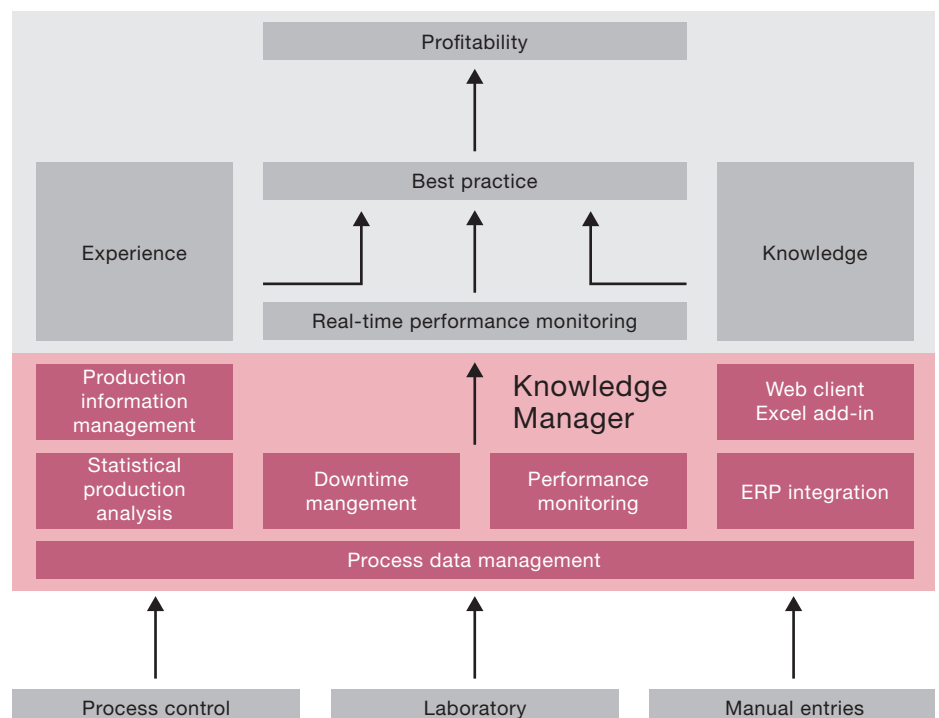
Profitability

Best practice

Experience

Knowledge

Real-time performance monitoring

Production information management

Knowledge Manager

Web client Excel add-in

Statistical production analysis

Downtime mangement

Performance monitoring

ERP integration

Process data management

Process control

Laboratory

Manual entries